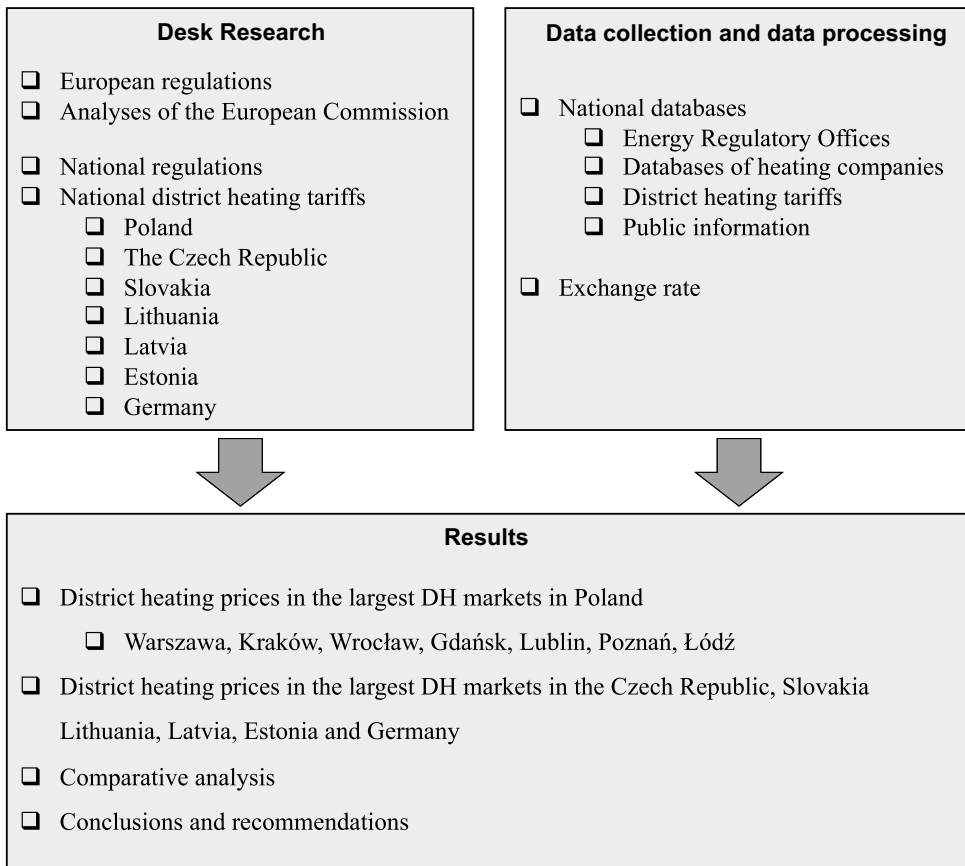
Desk Research

❑ European regulations
❑ Analyses of the European Commission

❑ National regulations
❑ National district heating tariffs
❑ Poland
❑ The Czech Republic
❑ Slovakia
❑ Lithuania
❑ Latvia
❑ Estonia
❑ Germany

Data collection and data processing

❑ National databases
❑ Energy Regulatory Offices
❑ Databases of heating companies
❑ District heating tariffs
❑ Public information

❑ Exchange rate

Results

❑ District heating prices in the largest DH markets in Poland
❑ Warszawa, Kraków, Wrocław, Gdańsk, Lublin, Poznań, Łódź
❑ District heating prices in the largest DH markets in the Czech Republic, Slovakia Lithuania, Latvia, Estonia and Germany
❑ Comparative analysis
❑ Conclusions and recommendations